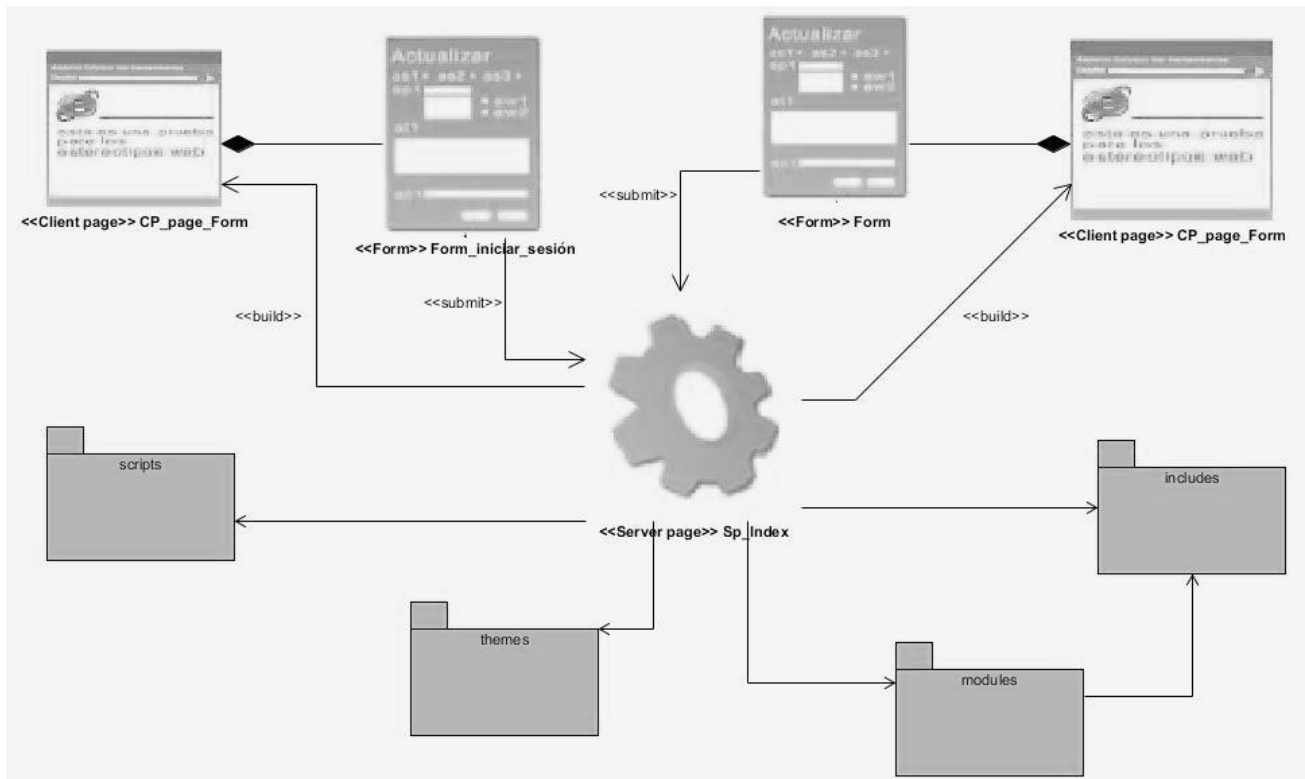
<<Client page>> CP_page_Form

Actualizar

<<Form>> Form_iniciar_sesión

<<submit>>

Actualizar

<<Form>> Form

<<Client page>> CP_page_Form

<<build>>

<<submit>>

<<build>>

scripts

<<Server page>> Sp_Index

includes

themes

modules